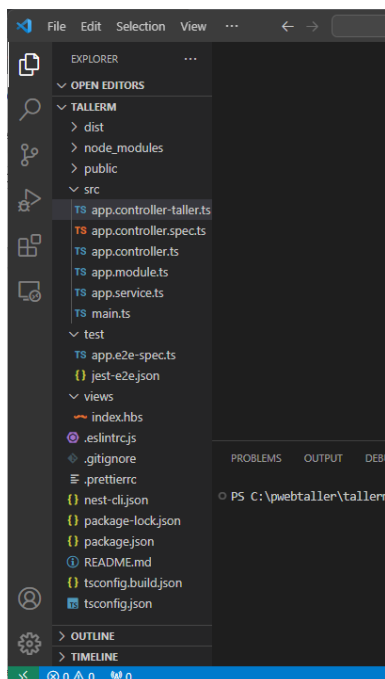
File Edit Selection View ···

EXPLORER ···

OPEN EDITORS

TALLERM

dist

node_modules

public

src

TS app.controller-taller.ts

TS app.controller.spec.ts

TS app.controller.ts

TS app.module.ts

TS app.service.ts

TS main.ts

test

TS app.e2e-spec.ts

{} jest-e2e.json

views

index.hbs

.eslintrc.js

.gitignore

.prettierrc

{} nest-cli.json

{} package-lock.json

{} package.json

README.md

{} tsconfig.build.json

TS tsconfig.json

OUTLINE

TIMELINE

PROBLEMS OUTPUT DEBU

PS C:\pwebtaller\tallerm

⊗ 0 ⚠ 0 ⑳ 0